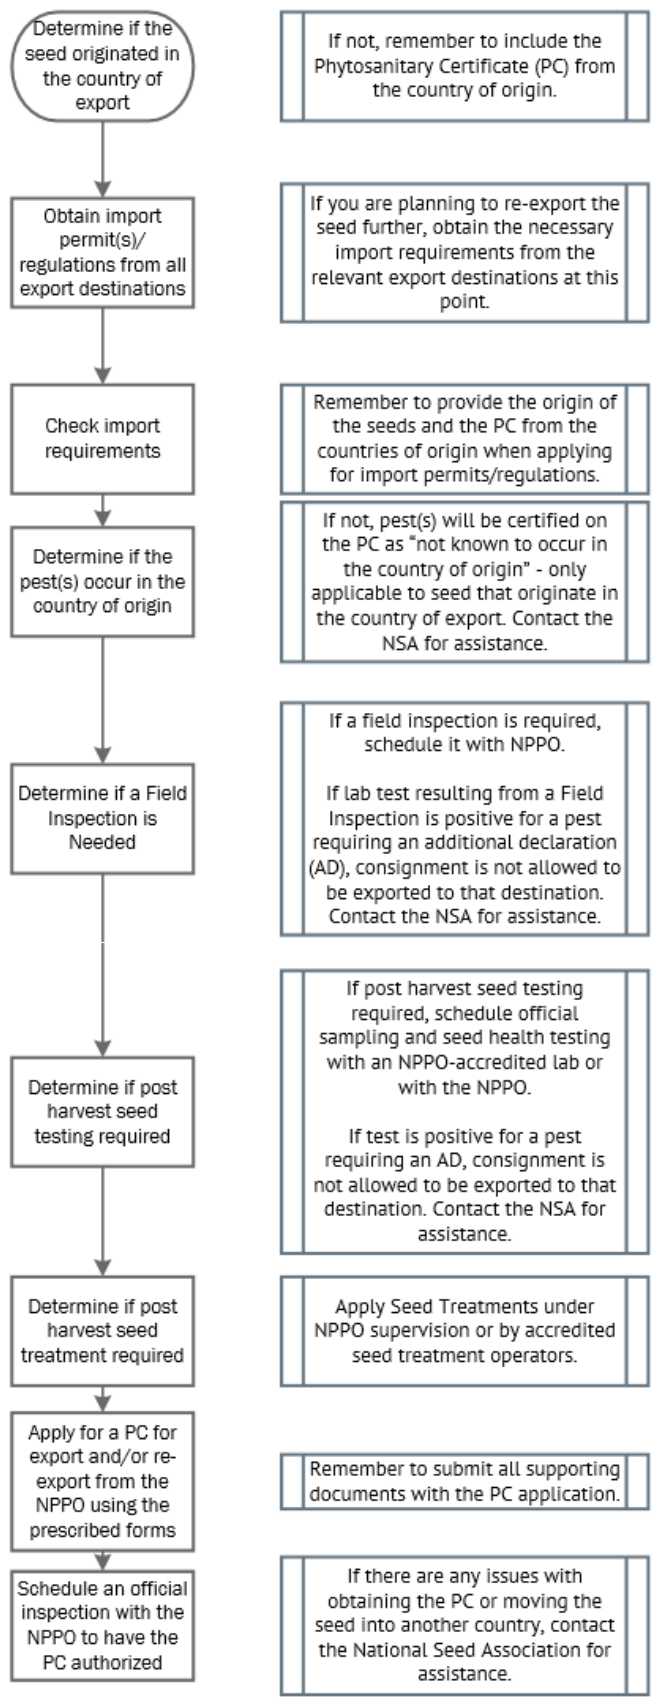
Determine if the seed originated in the country of export

If not, remember to include the Phytosanitary Certificate (PC) from the country of origin.

Obtain import permit(s)/ regulations from all export destinations

If you are planning to re-export the seed further, obtain the necessary import requirements from the relevant export destinations at this point.

Check import requirements

Remember to provide the origin of the seeds and the PC from the countries of origin when applying for import permits/regulations.

Determine if the pest(s) occur in the country of origin

If not, pest(s) will be certified on the PC as "not known to occur in the country of origin" - only applicable to seed that originate in the country of export. Contact the NSA for assistance.

Determine if a Field Inspection is Needed

If a field inspection is required, schedule it with NPPO.

If lab test resulting from a Field Inspection is positive for a pest requiring an additional declaration (AD), consignment is not allowed to be exported to that destination. Contact the NSA for assistance.

Determine if post harvest seed testing required

If post harvest seed testing required, schedule official sampling and seed health testing with an NPPO-accredited lab or with the NPPO.

If test is positive for a pest requiring an AD, consignment is not allowed to be exported to that destination. Contact the NSA for assistance.

Determine if post harvest seed treatment required

Apply Seed Treatments under NPPO supervision or by accredited seed treatment operators.

Apply for a PC for export and/or re-export from the NPPO using the prescribed forms

Remember to submit all supporting documents with the PC application.

Schedule an official inspection with the NPPO to have the PC authorized

If there are any issues with obtaining the PC or moving the seed into another country, contact the National Seed Association for assistance.